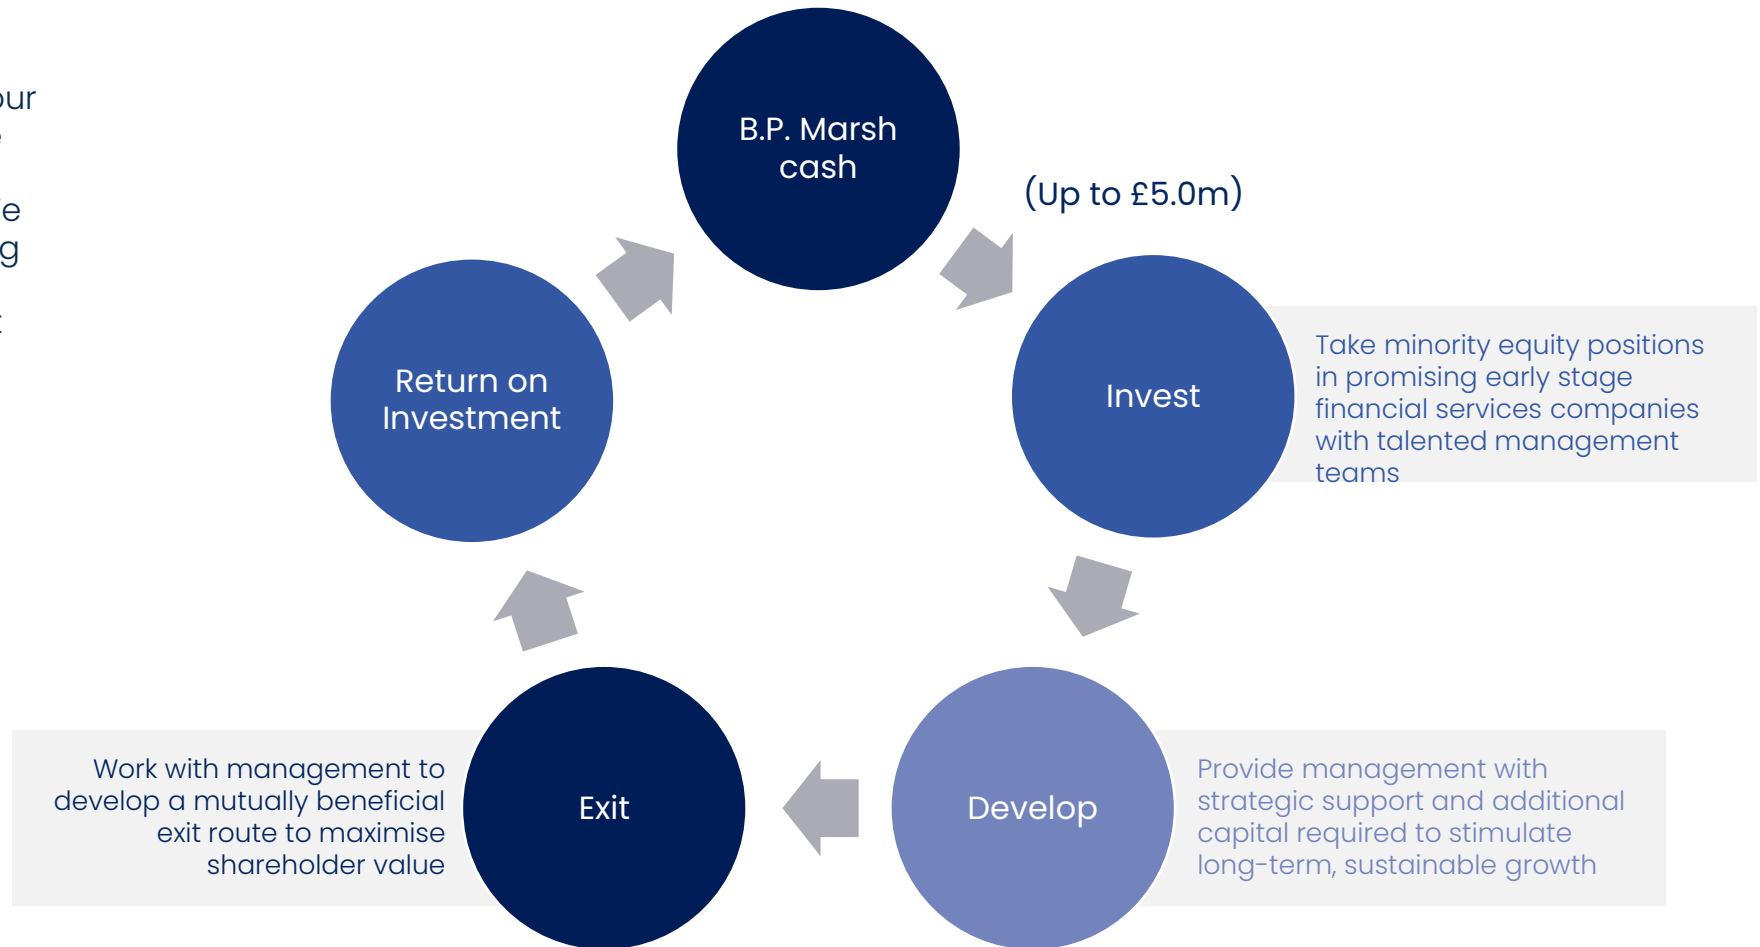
our
e
g
t

B.P. Marsh cash

(Up to £5.0m)

Invest

Take minority equity positions in promising early stage financial services companies with talented management teams

Develop

Provide management with strategic support and additional capital required to stimulate long-term, sustainable growth

Exit

Work with management to develop a mutually beneficial exit route to maximise shareholder value

Return on Investment